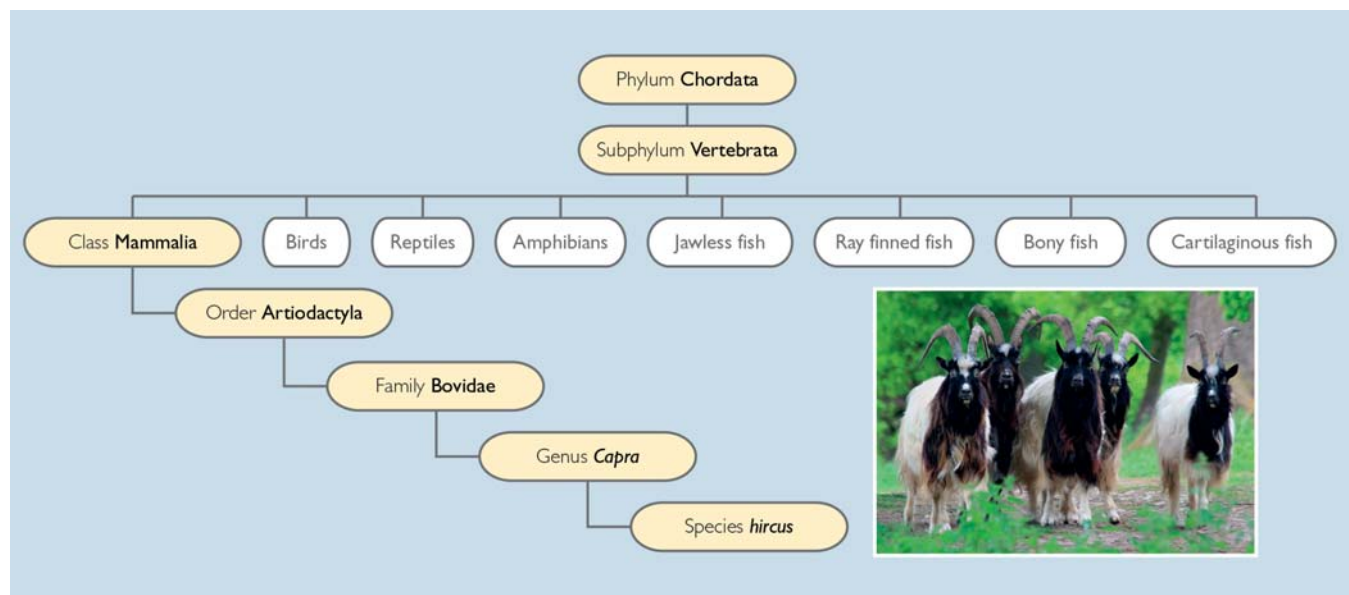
Phylum **Chordata**

Subphylum **Vertebrata**

Class **Mammalia**

Birds

Reptiles

Amphibians

Jawless fish

Ray finned fish

Bony fish

Cartilaginous fish

Order **Artiodactyla**

Family **Bovidae**

Genus ***Capra***

Species ***hircus***